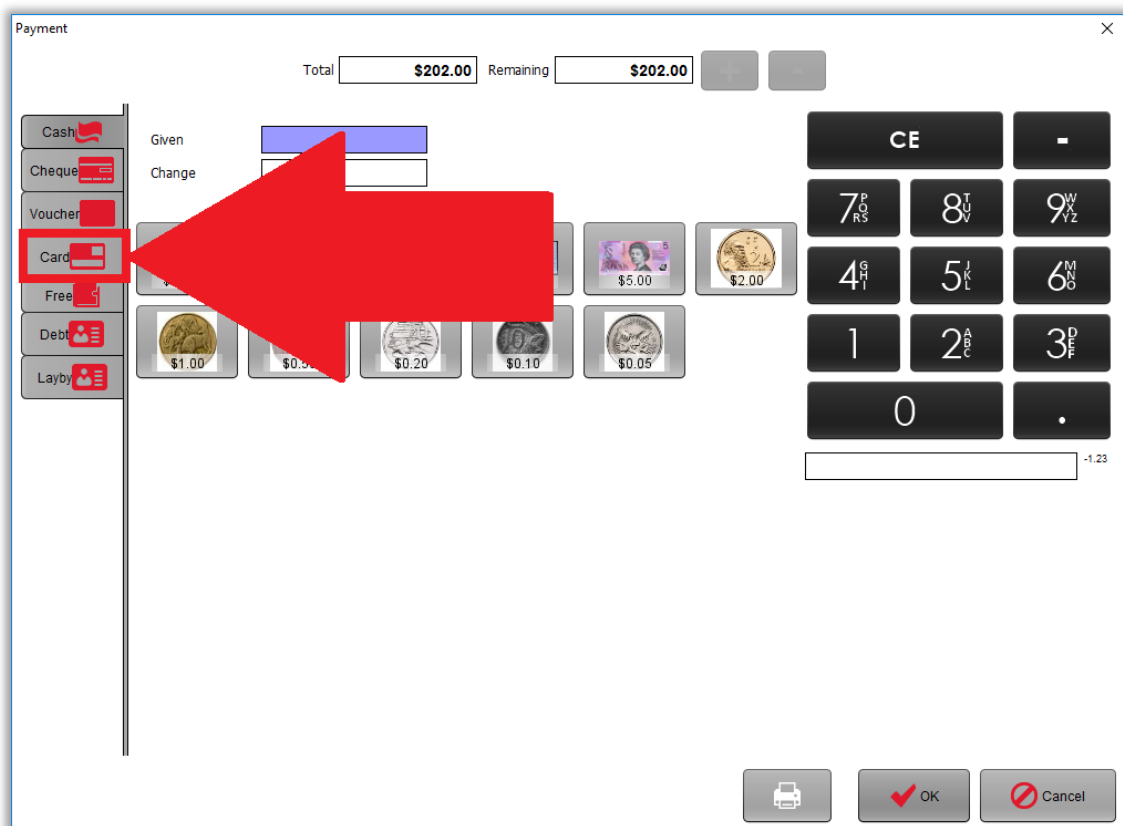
Payment

Total $202.00 Remaining $202.00

Cash
Cheque
Voucher
Card
Free
Debt
Layby

Given
Change

$5.00
$2.00
$1.00
$0.5
$0.20
$0.10
$0.05

CE
-
7 PQRS
8 TUV
9 WXYZ
4 GHI
5 JKL
6 MNO
1
2 ABC
3 DEF
0
.

-1.23

OK
Cancel